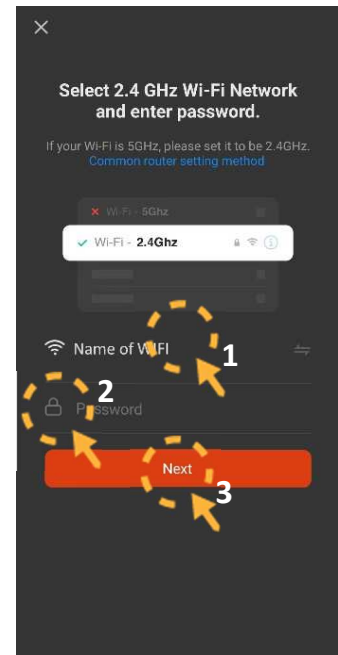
×

Select 2.4 GHz Wi-Fi Network and enter password.

If your Wi-Fi is 5GHz, please set it to be 2.4GHz.
Common router setting method

Wi-Fi - 5Ghz

Wi-Fi - 2.4Ghz

Name of WIFI

1

2

Password

Next

3